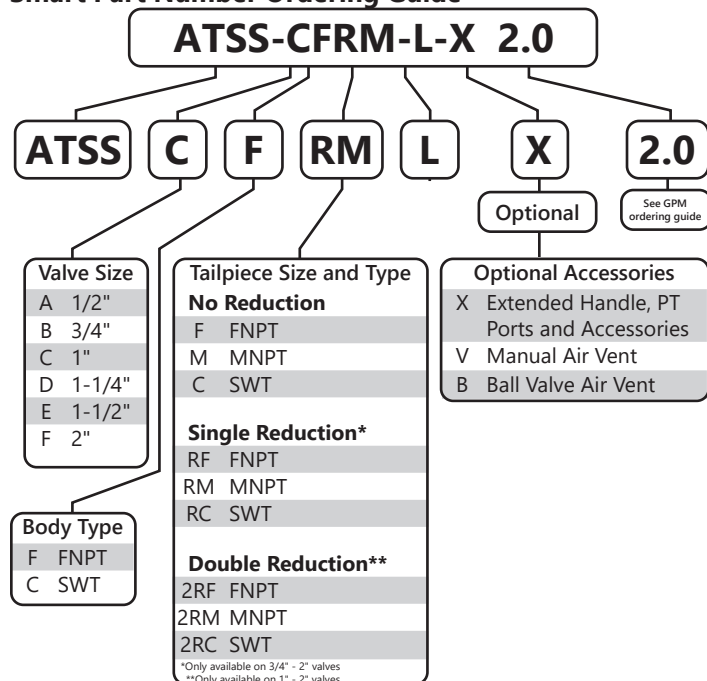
Smart Part Number Ordering Guide

ATSS-CFRM-L-X 2.0

ATSS C F RM L X 2.0

Optional

See GPM ordering guide

Valve Size
A 1/2"
B 3/4"
C 1"
D 1-1/4"
E 1-1/2"
F 2"

Tailpiece Size and Type
No Reduction
F FNPT
M MNPT
C SWT

Single Reduction*
RF FNPT
RM MNPT
RC SWT

Double Reduction**
2RF FNPT
2RM MNPT
2RC SWT
*Only available on 3/4" - 2" valves
**Only available on 1" - 2" valves

Optional Accessories
X Extended Handle, PT Ports and Accessories
V Manual Air Vent
B Ball Valve Air Vent

Body Type
F FNPT
C SWT